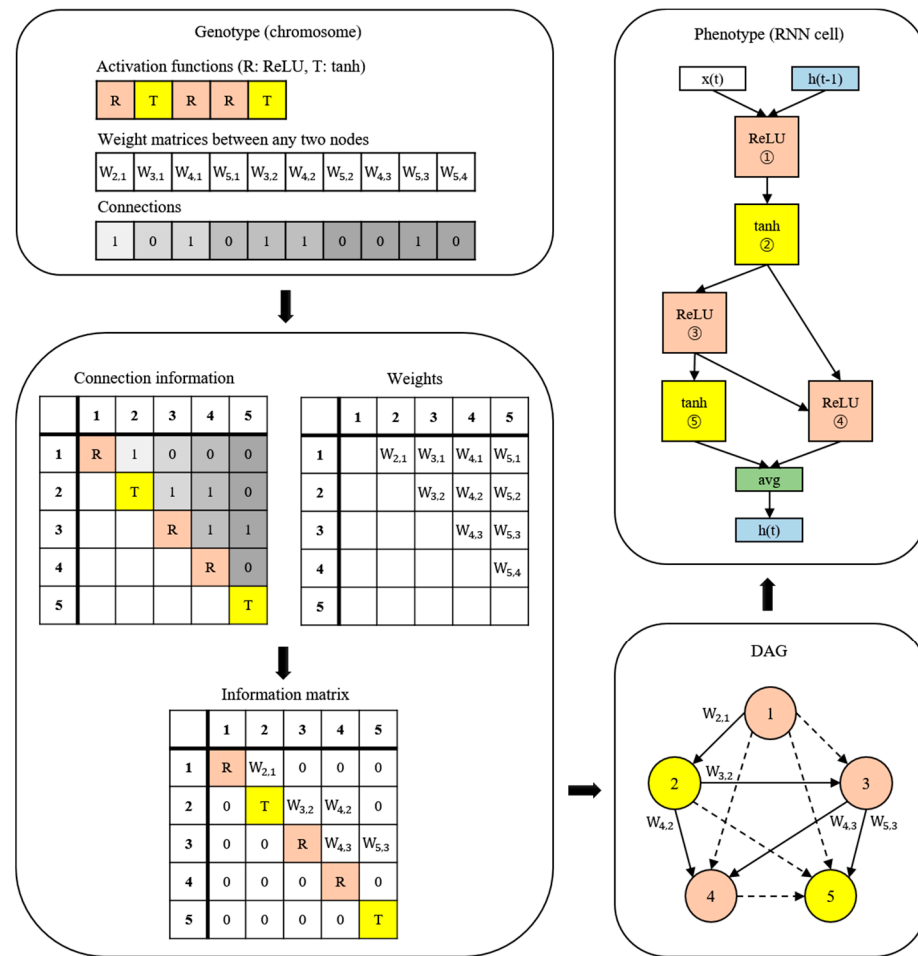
Genotype (chromosome)

Activation functions (R: ReLU, T: tanh)

| R | T | R | R | T |
|---|---|---|---|---|

Weight matrices between any two nodes

| $W_{2,1}$ | $W_{3,1}$ | $W_{4,1}$ | $W_{5,1}$ | $W_{3,2}$ | $W_{4,2}$ | $W_{5,2}$ | $W_{4,3}$ | $W_{5,3}$ | $W_{5,4}$ |
|---|---|---|---|---|---|---|---|---|---|

Connections

| 1 | 0 | 1 | 0 | 1 | 1 | 0 | 0 | 1 | 0 |
|---|---|---|---|---|---|---|---|---|---|

Connection information

| | 1 | 2 | 3 | 4 | 5 |
|---|---|---|---|---|---|
| 1 | R | 1 | 0 | 0 | 0 |
| 2 | | T | 1 | 1 | 0 |
| 3 | | | R | 1 | 1 |
| 4 | | | | R | 0 |
| 5 | | | | | T |

Weights

| | 1 | 2 | 3 | 4 | 5 |
|---|---|---|---|---|---|
| 1 | | $W_{2,1}$ | $W_{3,1}$ | $W_{4,1}$ | $W_{5,1}$ |
| 2 | | | $W_{3,2}$ | $W_{4,2}$ | $W_{5,2}$ |
| 3 | | | | $W_{4,3}$ | $W_{5,3}$ |
| 4 | | | | | $W_{5,4}$ |
| 5 | | | | | |

Information matrix

| | 1 | 2 | 3 | 4 | 5 |
|---|---|---|---|---|---|
| 1 | R | $W_{2,1}$ | 0 | 0 | 0 |
| 2 | 0 | T | $W_{3,2}$ | $W_{4,2}$ | 0 |
| 3 | 0 | 0 | R | $W_{4,3}$ | $W_{5,3}$ |
| 4 | 0 | 0 | 0 | R | 0 |
| 5 | 0 | 0 | 0 | 0 | T |

Phenotype (RNN cell)

x(t)

h(t-1)

ReLU ①

tanh ②

ReLU ③

tanh ⑤

ReLU ④

avg

h(t)

DAG

$W_{2,1}$

1

2

$W_{3,2}$

3

$W_{4,2}$

$W_{4,3}$

$W_{5,3}$

4

5